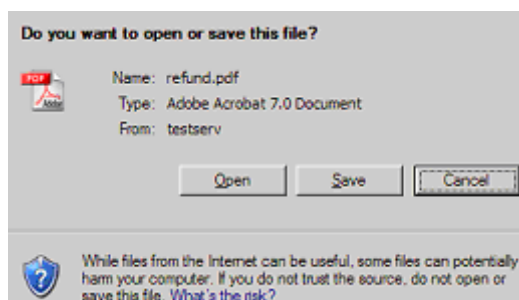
Do you want to open or save this file?

PDF Adobe

Name: refund.pdf
Type: Adobe Acrobat 7.0 Document
From: testserv

Open Save Cancel

While files from the Internet can be useful, some files can potentially harm your computer. If you do not trust the source, do not open or save this file. What's the risk?